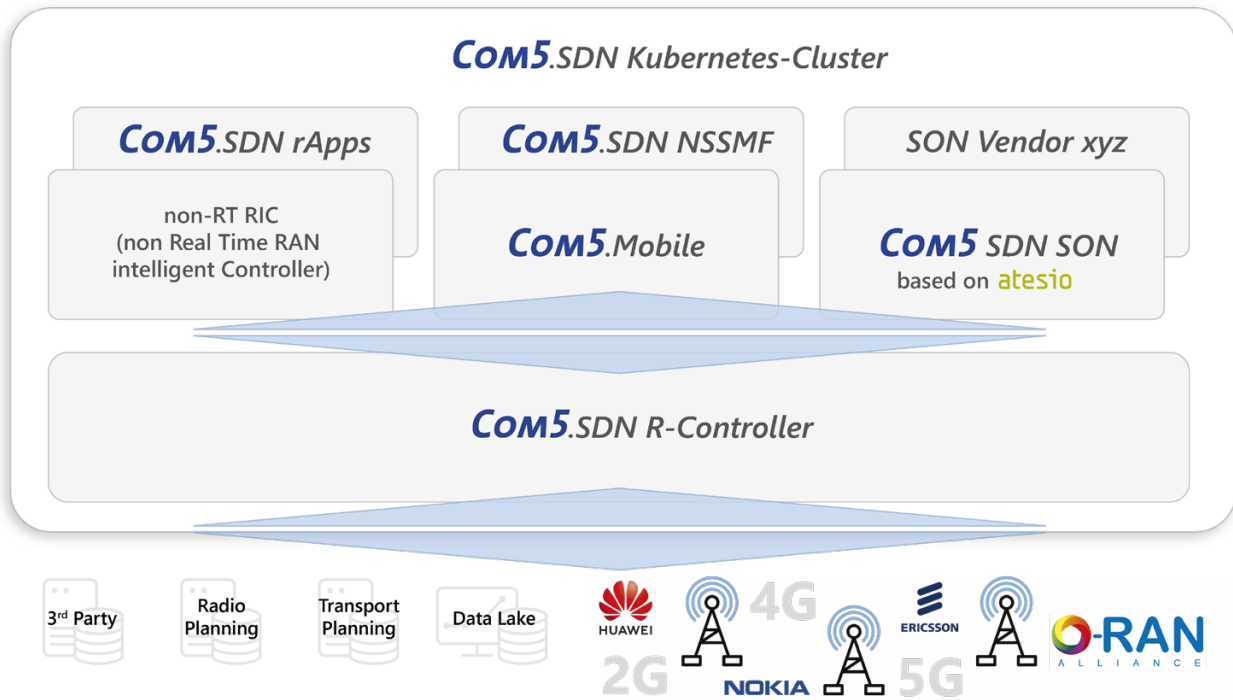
Com5.SDN Kubernetes-Cluster

Com5.SDN rApps

non-RT RIC
(non Real Time RAN
intelligent Controller)

Com5.SDN NSSMF

Com5.Mobile

SON Vendor xyz

Com5 SDN SON
based on atesio

Com5.SDN R-Controller

3rd Party

Radio Planning

Transport Planning

Data Lake

HUAWEI

4G

2G

NOKIA

5G

ERICSSON

O-RAN ALLIANCE